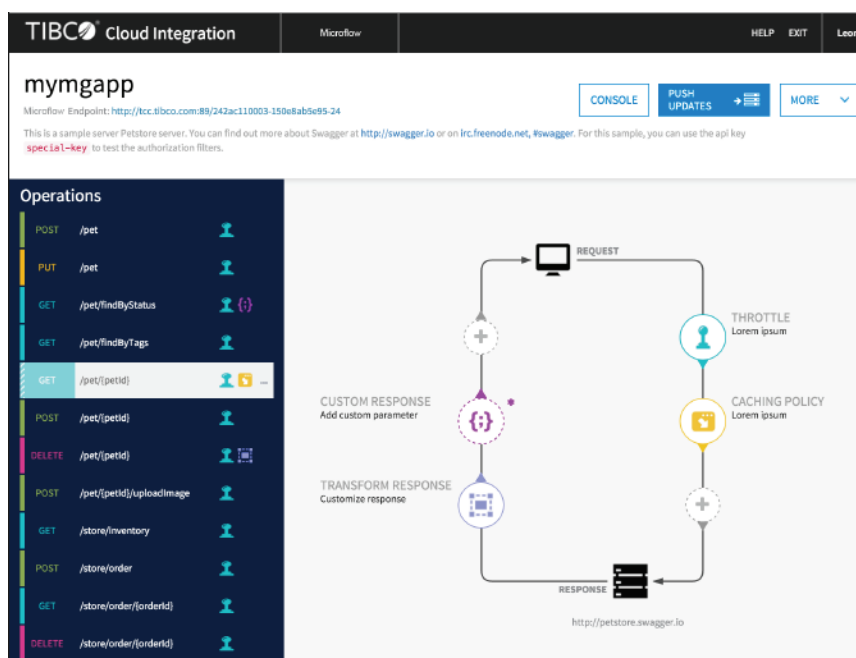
TIBCO® Cloud Integration

Microflow

HELP EXIT Leon

mymgapp

Microflow Endpoint: http://tcc.tibco.com:89/242ac110003-150e8ab5e95-24

This is a sample server Petstore server. You can find out more about Swagger at http://swagger.io or on irc.freenode.net, #swagger. For this sample, you can use the api key special-key to test the authorization filters.

CONSOLE

PUSH UPDATES

MORE

Operations

| | |
|---|---|
| POST | /pet |
| PUT | /pet |
| GET | /pet/findByStatus |
| GET | /pet/findByTags |
| GET | /pet/{petId} |
| POST | /pet/{petId} |
| DELETE | /pet/{petId} |
| POST | /pet/{petId}/uploadImage |
| GET | /store/inventory |
| POST | /store/order |
| GET | /store/order/{orderId} |
| DELETE | /store/order/{orderId} |

REQUEST

THROTTLE
Lorem ipsum

CUSTOM RESPONSE
Add custom parameter

CACHING POLICY
Lorem ipsum

TRANSFORM RESPONSE
Customize response

RESPONSE

http://petstore.swagger.io